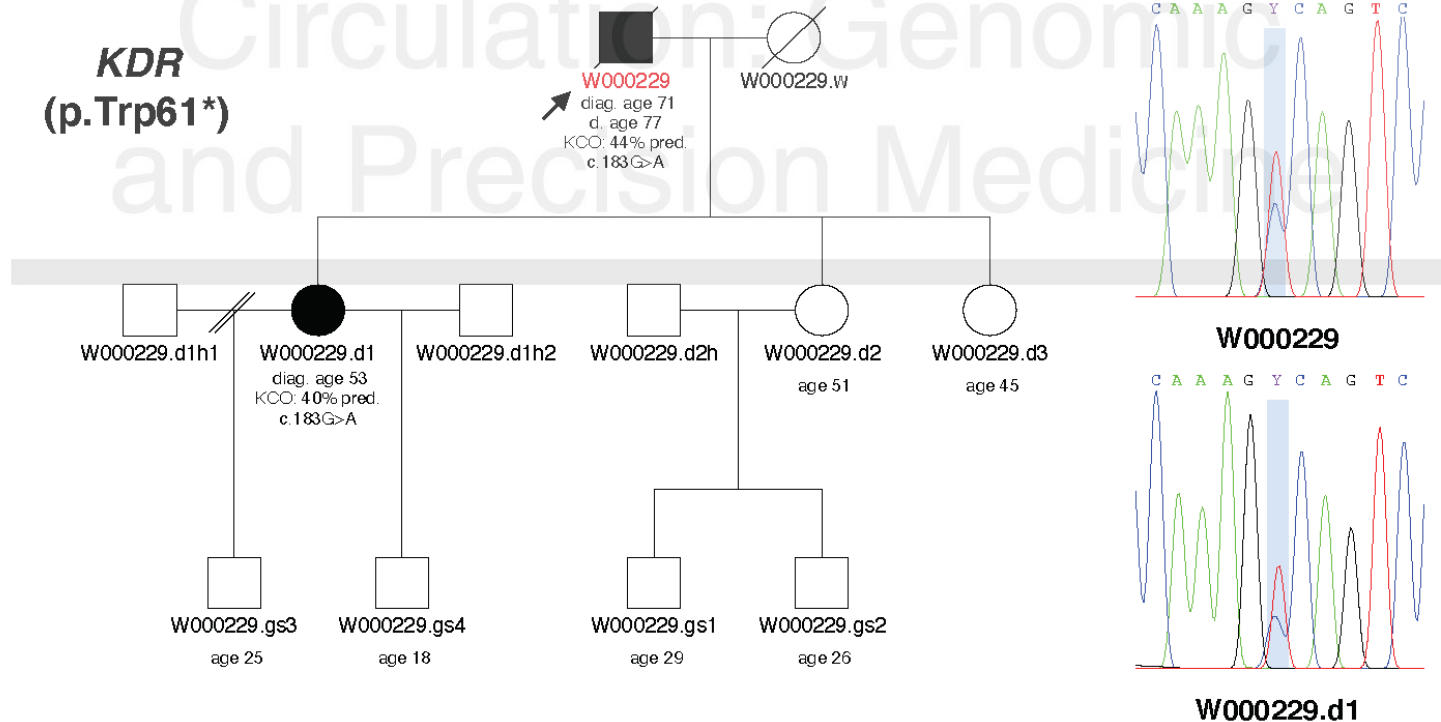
Circulation: Genomic and Precision Medicine

KDR
(p.Trp61*)

W000229
diag. age 71
d. age 77
KCO: 44% pred.
c.183G>A

W000229.w

W000229.d1h1

W000229.d1
diag. age 53
KCO: 40% pred.
c.183G>A

W000229.d1h2

W000229.d2h

W000229.d2
age 51

W000229.d3
age 45

W000229.gs3
age 25

W000229.gs4
age 18

W000229.gs1
age 29

W000229.gs2
age 26

C A A A G Y C A G T C

W000229

C A A A G Y C A G T C

W000229.d1